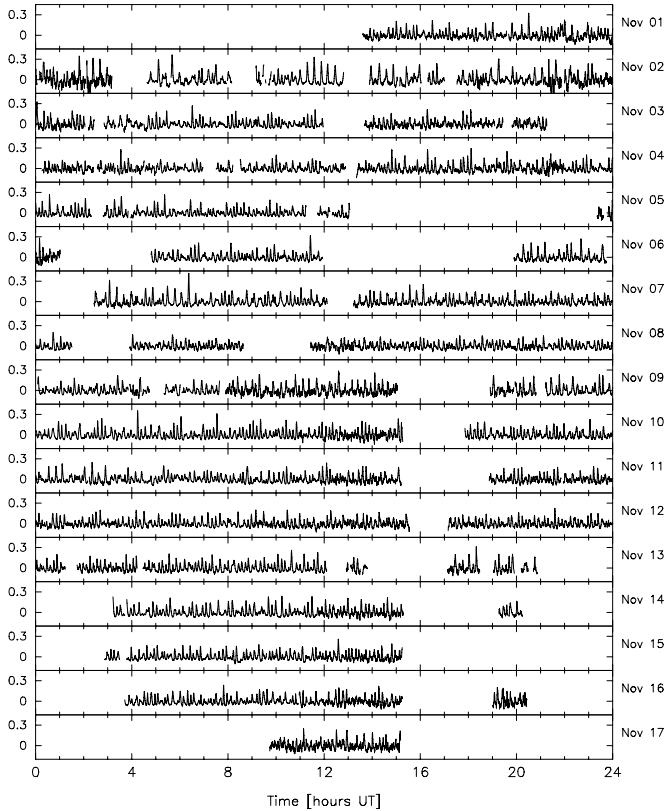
0.3
0
Nov 01
0.3
0
Nov 02
0.3
0
Nov 03
0.3
0
Nov 04
0.3
0
Nov 05
0.3
0
Nov 06
0.3
0
Nov 07
0.3
0
Nov 08
0.3
0
Nov 09
0.3
0
Nov 10
0.3
0
Nov 11
0.3
0
Nov 12
0.3
0
Nov 13
0.3
0
Nov 14
0.3
0
Nov 15
0.3
0
Nov 16
0.3
0
Nov 17
0 4 8 12 16 20 24
Time [hours UT]